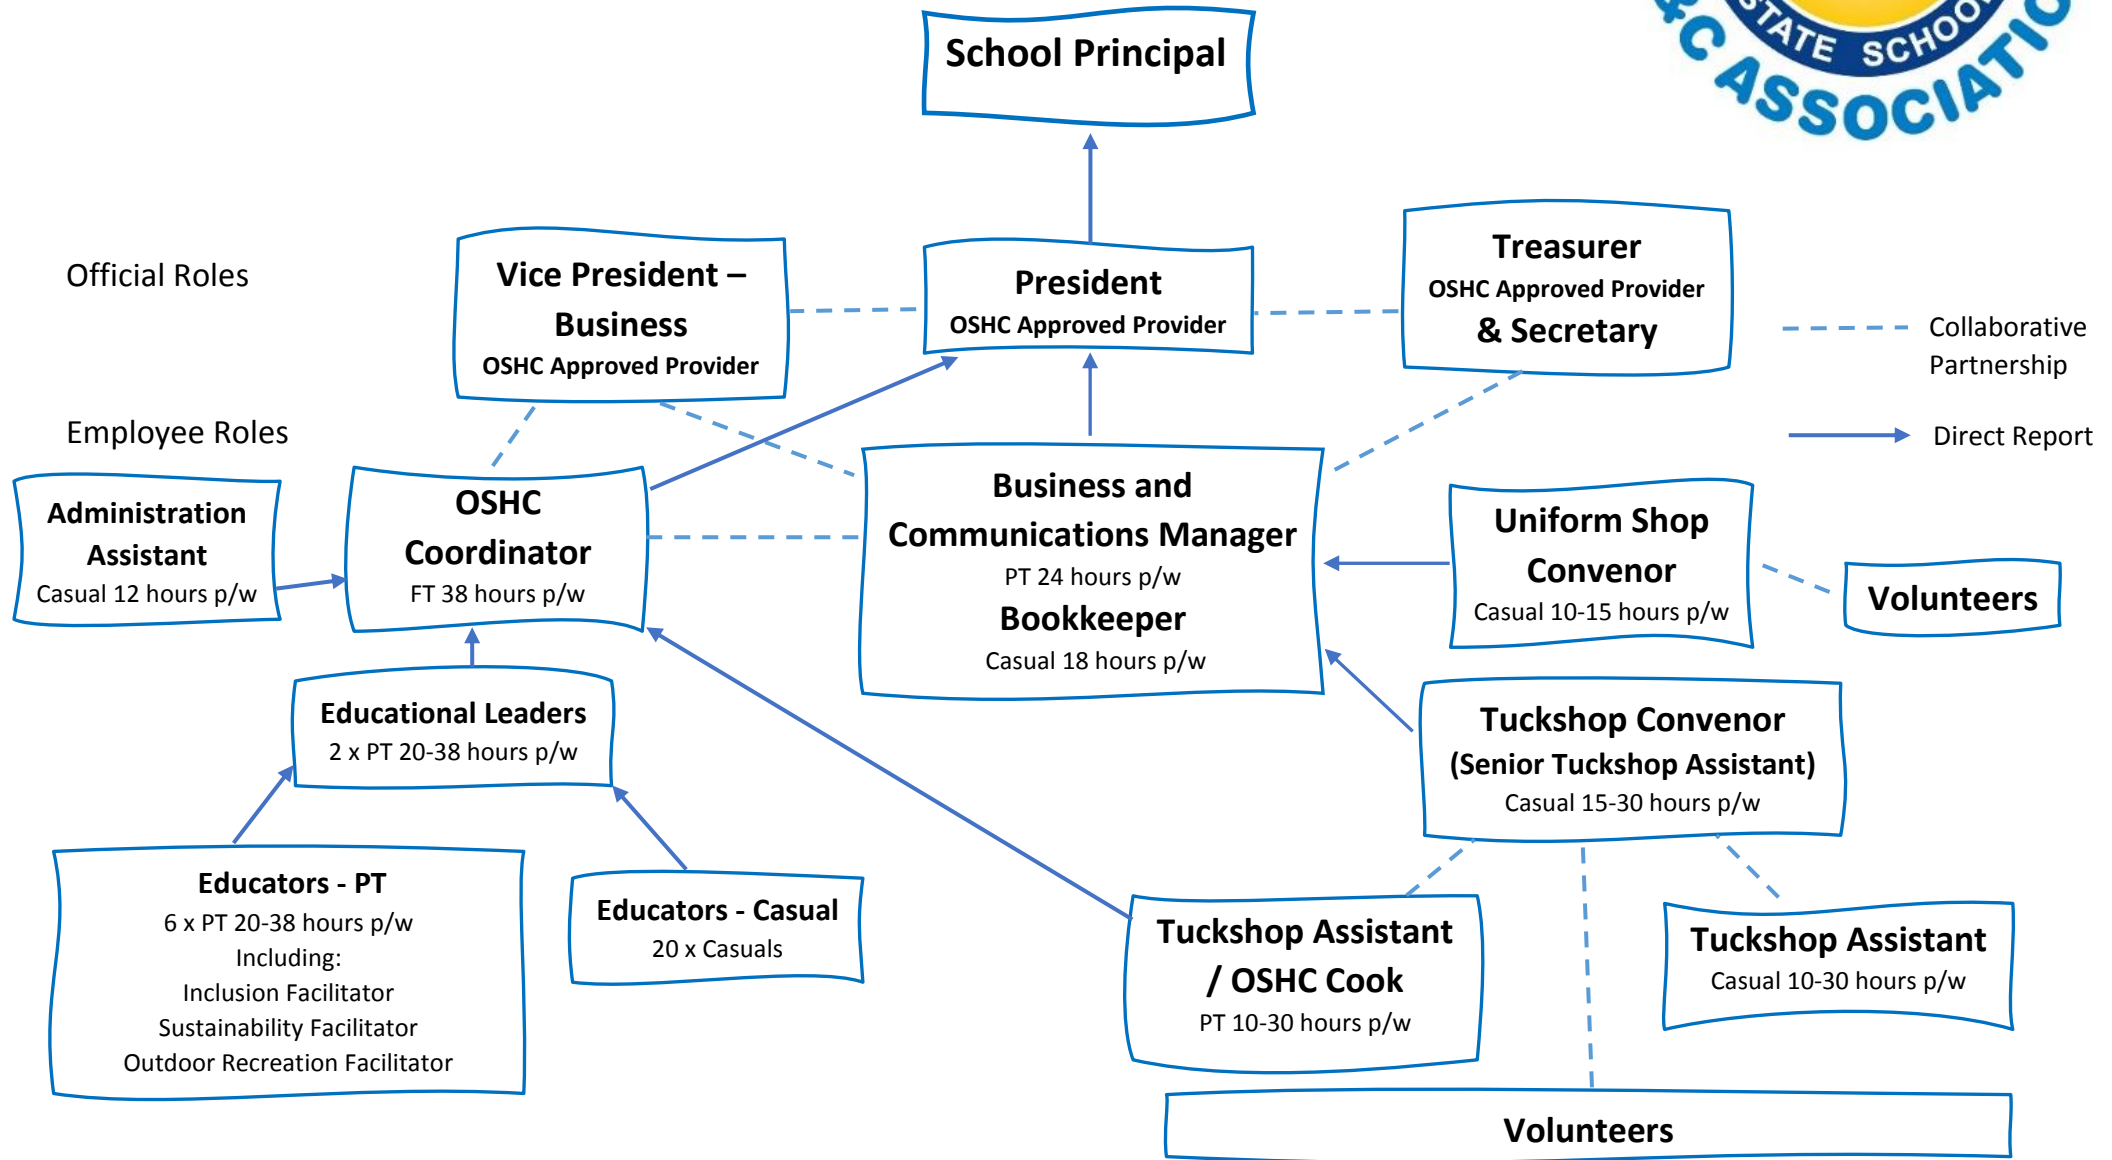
School Principal

STATE SCHOOL
&C ASSOCIATIO

Official Roles

Vice President – Business
OSHC Approved Provider

President
OSHC Approved Provider

Treasurer
OSHC Approved Provider
& Secretary

Collaborative Partnership

Direct Report

Employee Roles

Administration Assistant
Casual 12 hours p/w

OSHC Coordinator
FT 38 hours p/w

Business and Communications Manager
PT 24 hours p/w
Bookkeeper
Casual 18 hours p/w

Uniform Shop Convenor
Casual 10-15 hours p/w

Volunteers

Educational Leaders
2 x PT 20-38 hours p/w

Tuckshop Convenor
(Senior Tuckshop Assistant)
Casual 15-30 hours p/w

Educators - PT
6 x PT 20-38 hours p/w
Including:
Inclusion Facilitator
Sustainability Facilitator
Outdoor Recreation Facilitator

Educators - Casual
20 x Casuals

Tuckshop Assistant / OSHC Cook
PT 10-30 hours p/w

Tuckshop Assistant
Casual 10-30 hours p/w

Volunteers